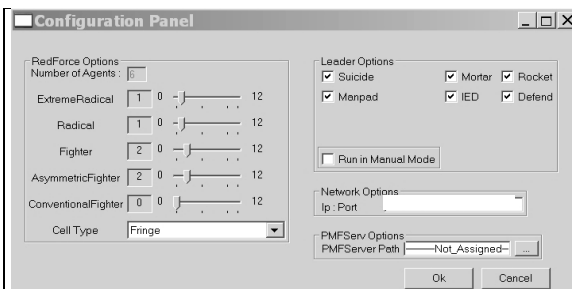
Configuration Panel

RedForce Options
Number of Agents : 6
ExtremeRadical 1 0 12
Radical 1 0 12
Fighter 2 0 12
AsymmetricFighter 2 0 12
ConventionalFighter 0 0 12
Cell Type Fringe

Leader Options
Suicide
Mortar
Rocket
Manpad
IED
Defend
Run in Manual Mode

Network Options
Ip : Port

PMFServ Options
PMFServer Path Not_Assigned ...

Ok
Cancel